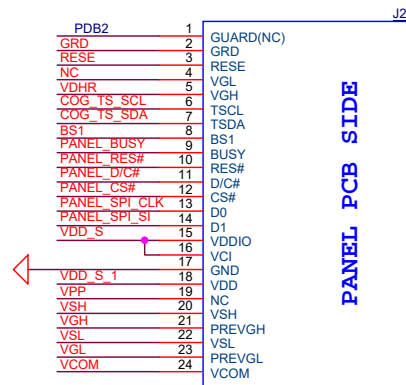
J2

PDB2 1 GUARD(NC)
GRD 2 GRD
RESE 3 RESE
NC 4 VGL
VDHR 5 VGH
COG_TS_SCL 6 TSCL
COG_TS_SDA 7 TSDA
BS1 8 BS1
PANEL_BUSY 9 BUSY
PANEL_RES# 10 RES#
PANEL_D/C# 11 D/C#
PANEL_CS# 12 CS#
PANEL_SPI_CLK 13 D0
PANEL_SPI_SI 14 D1
VDD_S 15 VDDIO
16 VCI
17 GND
VDD_S_1 18 VDD
VPP 19 NC
VSH 20 VSH
VGH 21 PREVGH
VSL 22 VSL
VGL 23 PREVGL
VCOM 24 VCOM

PANEL PCB SIDE